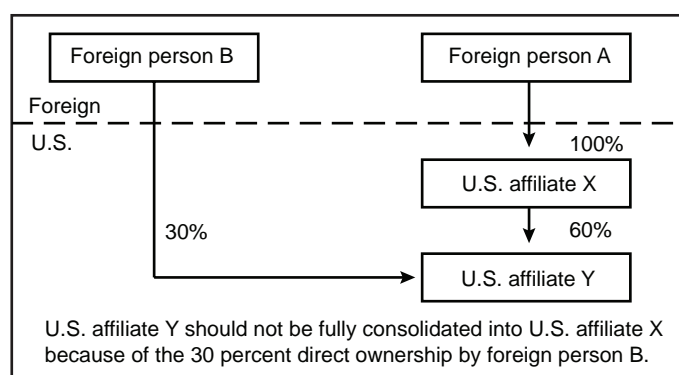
Foreign person B

Foreign person A

Foreign

U.S.

100%

U.S. affiliate X

30%

60%

U.S. affiliate Y

U.S. affiliate Y should not be fully consolidated into U.S. affiliate X because of the 30 percent direct ownership by foreign person B.